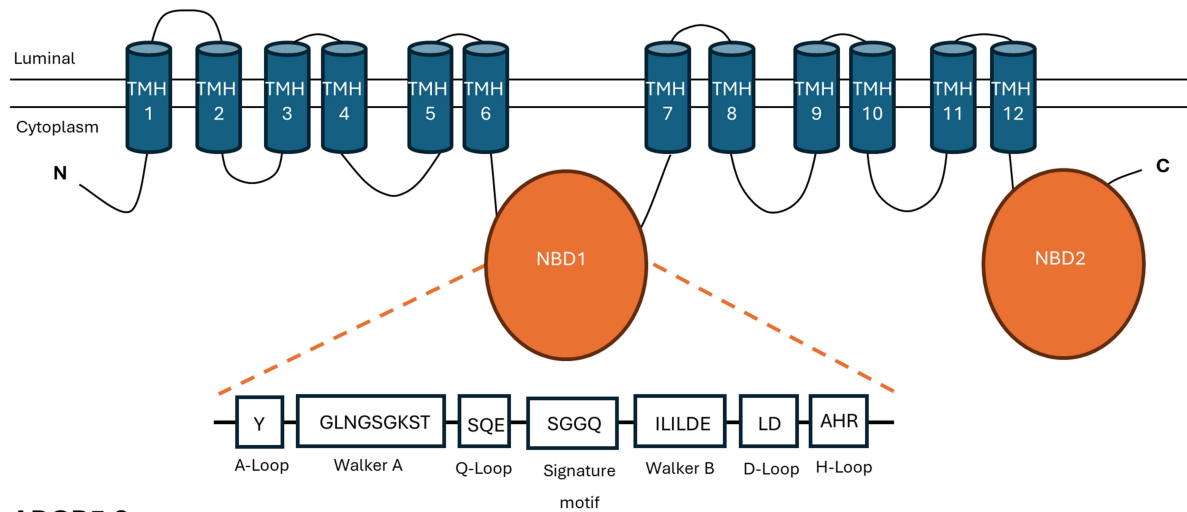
Luminal

Cytoplasm

N

TMH 1

TMH 2

TMH 3

TMH 4

TMH 5

TMH 6

TMH 7

TMH 8

TMH 9

TMH 10

TMH 11

TMH 12

C

NBD1

NBD2

Y

A-Loop

GLNGSGKST

Walker A

SQE

Q-Loop

SGGQ

Signature motif

ILILDE

Walker B

LD

D-Loop

AHR

H-Loop

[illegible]